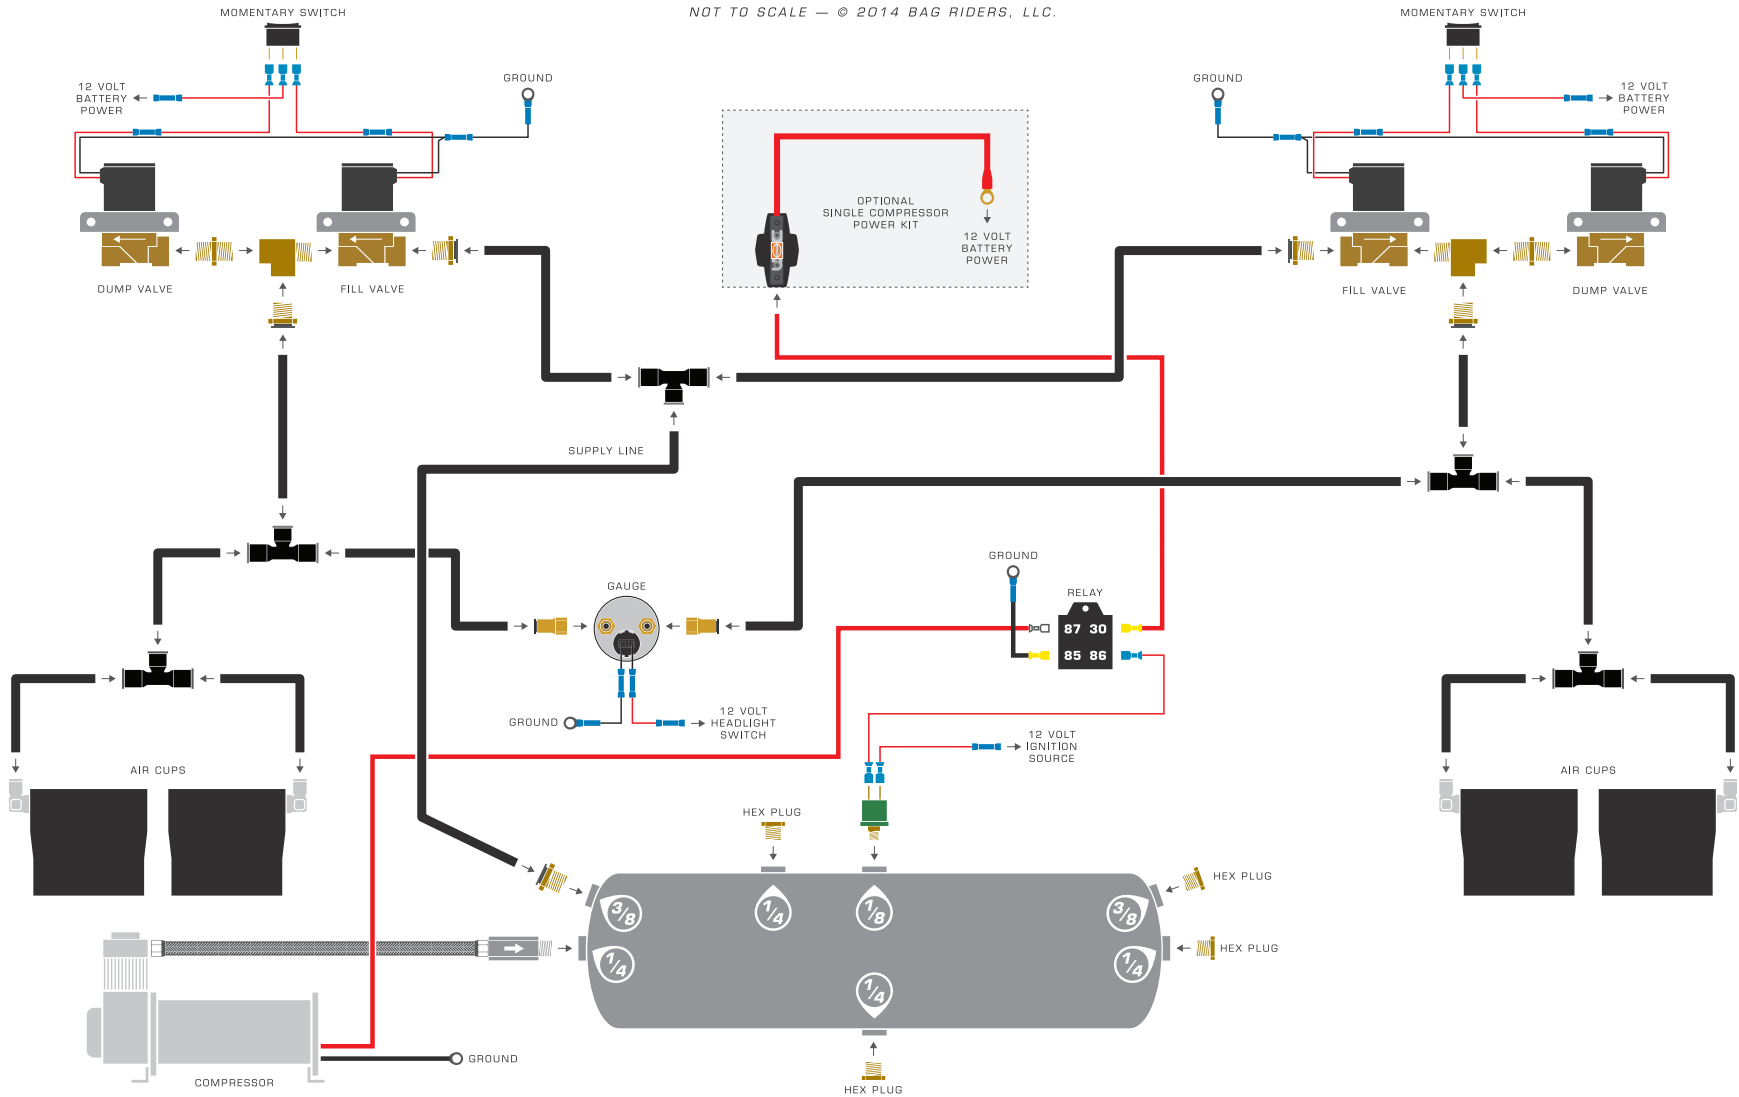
NOT TO SCALE — © 2014 BAG RIDERS, LLC.

MOMENTARY SWITCH

12 VOLT BATTERY POWER

GROUND

DUMP VALVE

FILL VALVE

OPTIONAL SINGLE COMPRESSOR POWER KIT

12 VOLT BATTERY POWER

MOMENTARY SWITCH

GROUND

12 VOLT BATTERY POWER

FILL VALVE

DUMP VALVE

SUPPLY LINE

GAUGE

GROUND

RELAY

87 30

85 86

GROUND

12 VOLT HEADLIGHT SWITCH

12 VOLT IGNITION SOURCE

AIR CUPS

AIR CUPS

HEX PLUG

HEX PLUG

HEX PLUG

$3/8$ $1/4$ $1/8$ $3/8$

$1/4$ $1/4$

$1/4$

GROUND

COMPRESSOR

HEX PLUG